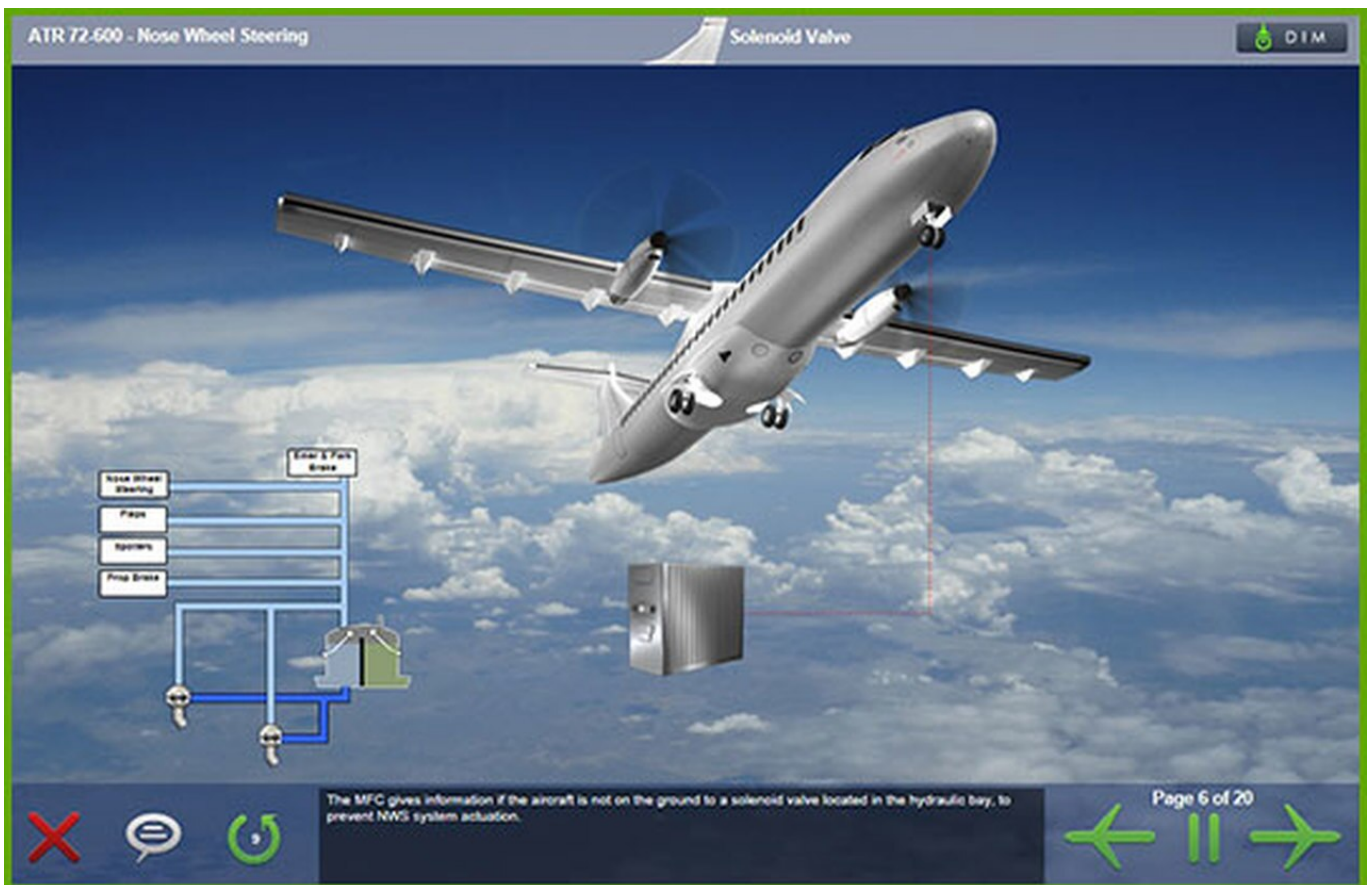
ATR 72-600 - Nose Wheel Steering

Solenoid Valve

DIM

Emer & Park Brake

Nose Wheel Steering

Flaps

Spoilers

Prop Brake

The MFC gives information if the aircraft is not on the ground to a solenoid valve located in the hydraulic bay, to prevent NWS system actuation.

Page 6 of 20